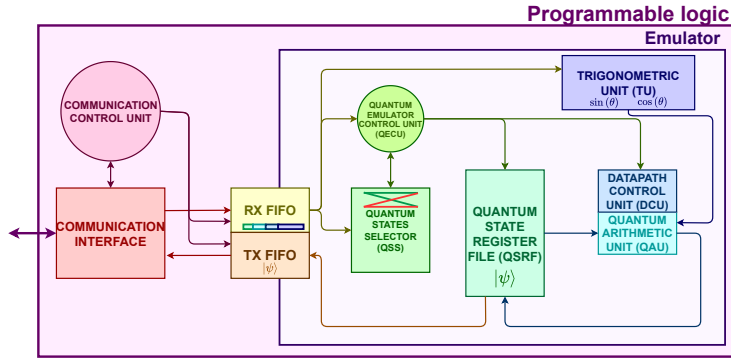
Programmable logic

Emulator

COMMUNICATION CONTROL UNIT

COMMUNICATION INTERFACE

RX FIFO

TX FIFO

$|\psi\rangle$

QUANTUM EMULATOR CONTROL UNIT (QECU)

QUANTUM STATES SELECTOR (QSS)

TRIGONOMETRIC UNIT (TU)

$\sin(\theta)$ $\cos(\theta)$

QUANTUM STATE REGISTER FILE (QSRF)

$|\psi\rangle$

DATAPATH CONTROL UNIT (DCU)

QUANTUM ARITHMETIC UNIT (QAU)